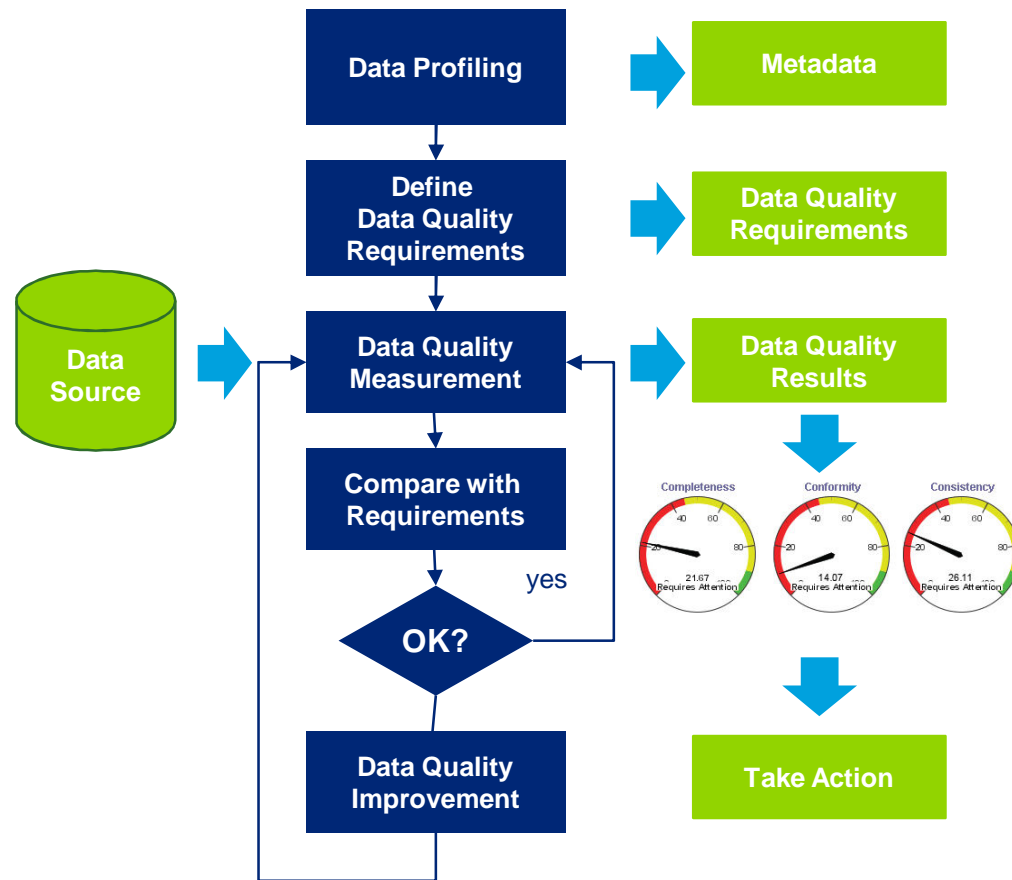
Data Profiling

Metadata

Define Data Quality Requirements

Data Quality Requirements

Data Source

Data Quality Measurement

Data Quality Results

Compare with Requirements

yes

OK?

Data Quality Improvement

Completeness
40 60
20 80
21.67
Requires Attention

Conformity
40 60
20 80
14.07
Requires Attention

Consistency
40 60
20 80
26.11
Requires Attention

Take Action